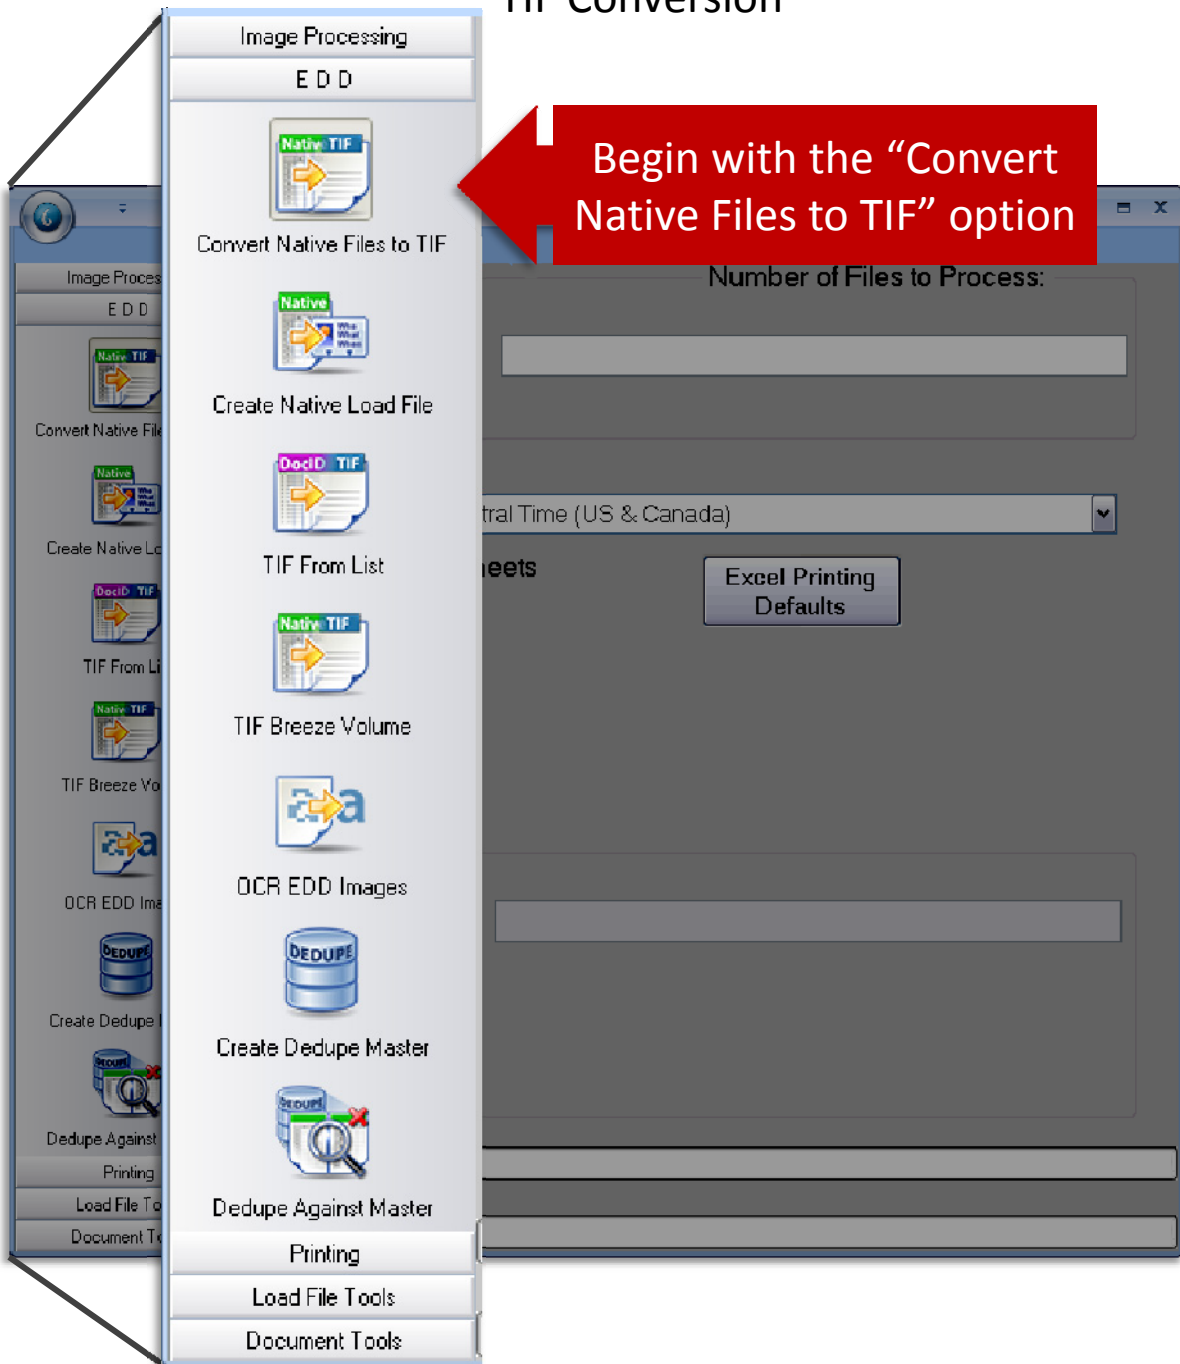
TIF Conversion

Image Processing
E D D
Native TIF
Convert Native Files to TIF
Native
Create Native Load File
DocID TIF
TIF From List
Native TIF
TIF Breeze Volume
OCR EDD Images
DEDUPE
Create Dedupe Master
DEDUPE
Dedupe Against Master
Printing
Load File Tools
Document Tools

Begin with the "Convert Native Files to TIF" option

Image Proces
E D D
Convert Native Fil
Create Native Lo
TIF From Li
TIF Breeze Vo
OCR EDD Ima
Create Dedupe
Dedupe Against
Printing
Load File To
Document T

Number of Files to Process:
tral Time (US & Canada)
eets
Excel Printing Defaults